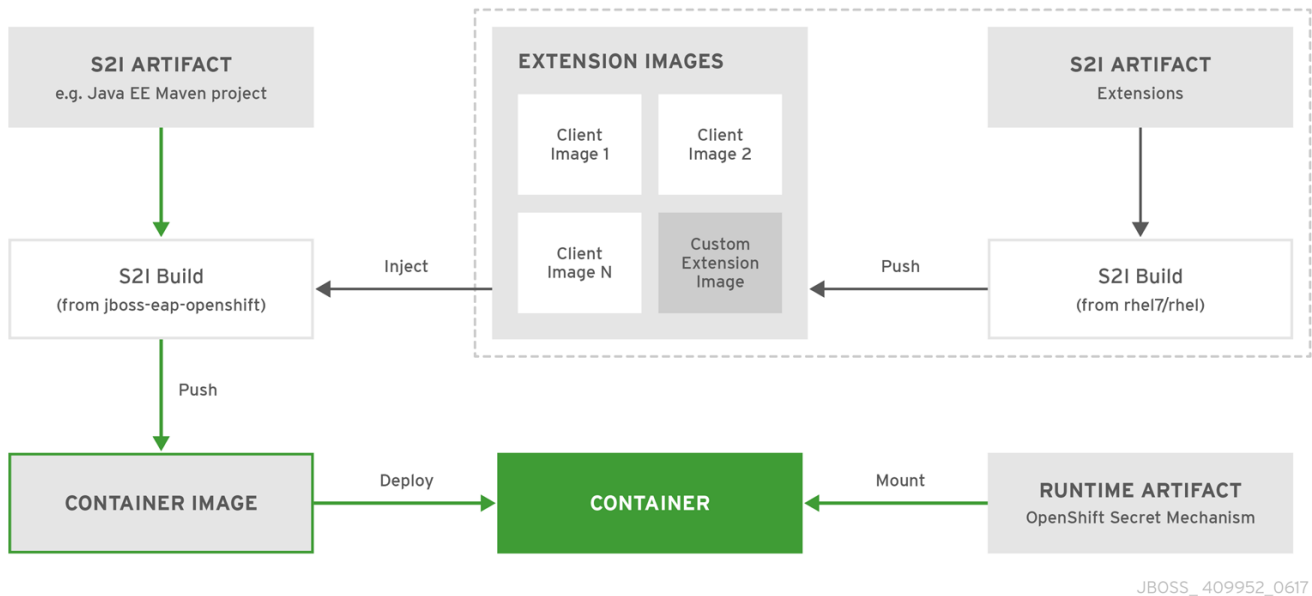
S2I ARTIFACT
e.g. Java EE Maven project

EXTENSION IMAGES

Client Image 1

Client Image 2

Client Image N

Custom Extension Image

S2I ARTIFACT
Extensions

S2I Build
(from jboss-eap-openshift)

Inject

Push

S2I Build
(from rhel7/rhel)

Push

CONTAINER IMAGE

Deploy

CONTAINER

Mount

RUNTIME ARTIFACT
OpenShift Secret Mechanism

JBOSS_409952_0617